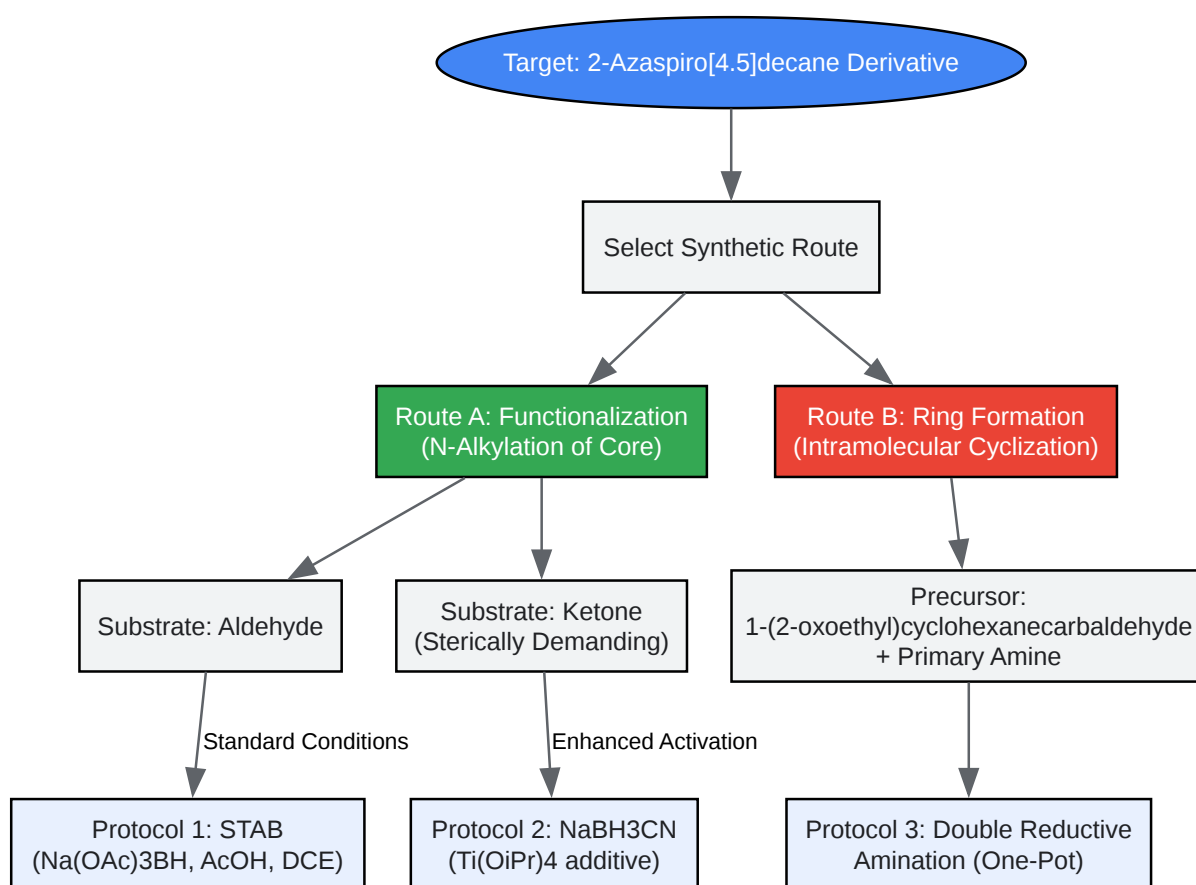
Target: 2-Azaspiro[4.5]decane Derivative

Select Synthetic Route

Route A: Functionalization (N-Alkylation of Core)

Route B: Ring Formation (Intramolecular Cyclization)

Substrate: Aldehyde

Substrate: Ketone (Sterically Demanding)

Precursor: 1-(2-oxoethyl)cyclohexanecarbaldehyde + Primary Amine

Standard Conditions

Enhanced Activation

Protocol 1: STAB (Na(OAc)3BH, AcOH, DCE)

Protocol 2: NaBH3CN (Ti(OiPr)4 additive)

Protocol 3: Double Reductive Amination (One-Pot)